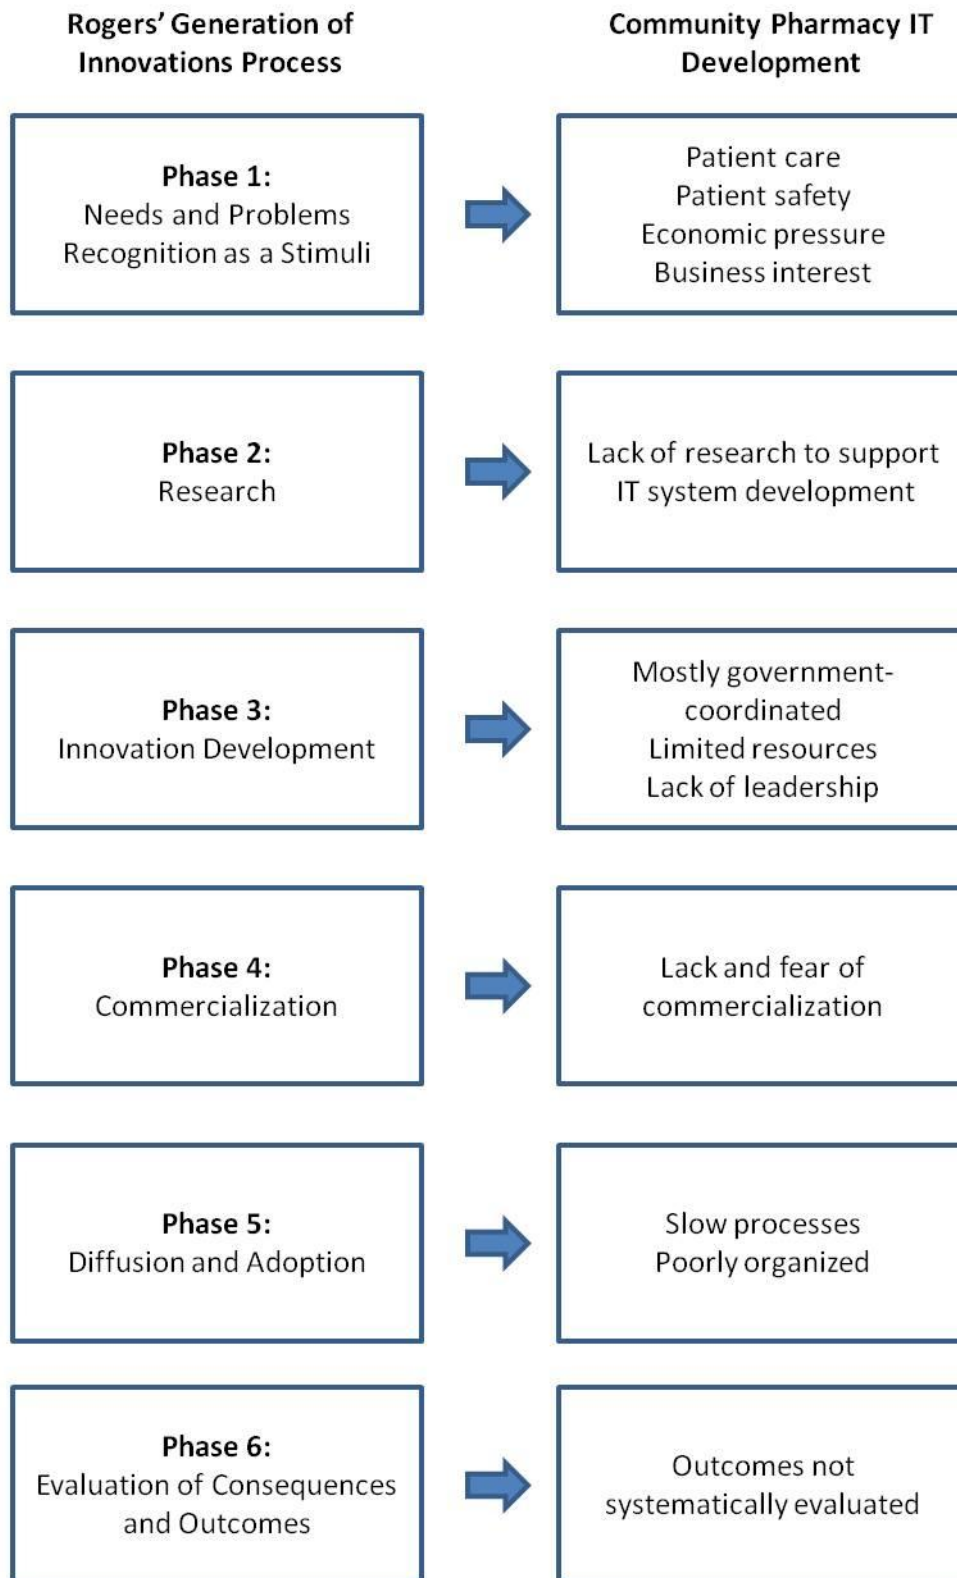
Rogers' Generation of Innovations Process

Community Pharmacy IT Development

Phase 1:
Needs and Problems Recognition as a Stimuli

Patient care
Patient safety
Economic pressure
Business interest

Phase 2:
Research

Lack of research to support IT system development

Phase 3:
Innovation Development

Mostly government-coordinated
Limited resources
Lack of leadership

Phase 4:
Commercialization

Lack and fear of commercialization

Phase 5:
Diffusion and Adoption

Slow processes
Poorly organized

Phase 6:
Evaluation of Consequences and Outcomes

Outcomes not systematically evaluated